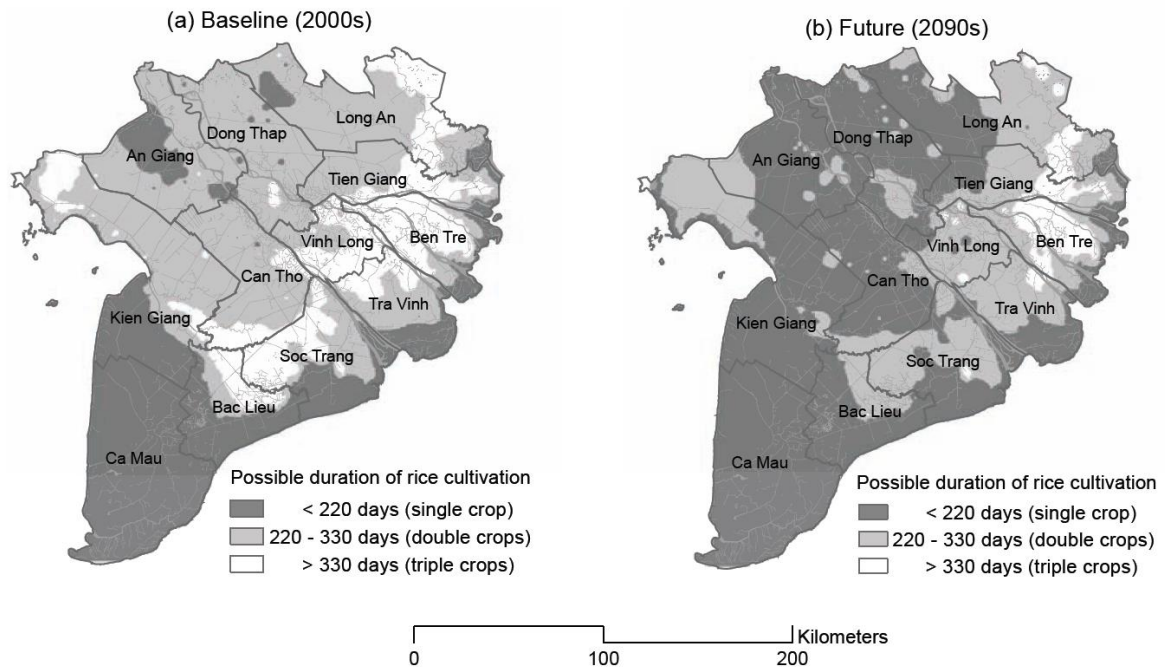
(a) Baseline (2000s)

Long An
Dong Thap
An Giang
Tien Giang
Vinh Long
Ben Tre
Can Tho
Tra Vinh
Kien Giang
Soc Trang
Bac Lieu
Ca Mau

Possible duration of rice cultivation
< 220 days (single crop)
220 - 330 days (double crops)
> 330 days (triple crops)

(b) Future (2090s)

Long An
Dong Thap
An Giang
Tien Giang
Vinh Long
Ben Tre
Can Tho
Tra Vinh
Kien Giang
Soc Trang
Bac Lieu
Ca Mau

Possible duration of rice cultivation
< 220 days (single crop)
220 - 330 days (double crops)
> 330 days (triple crops)

0 100 200 Kilometers